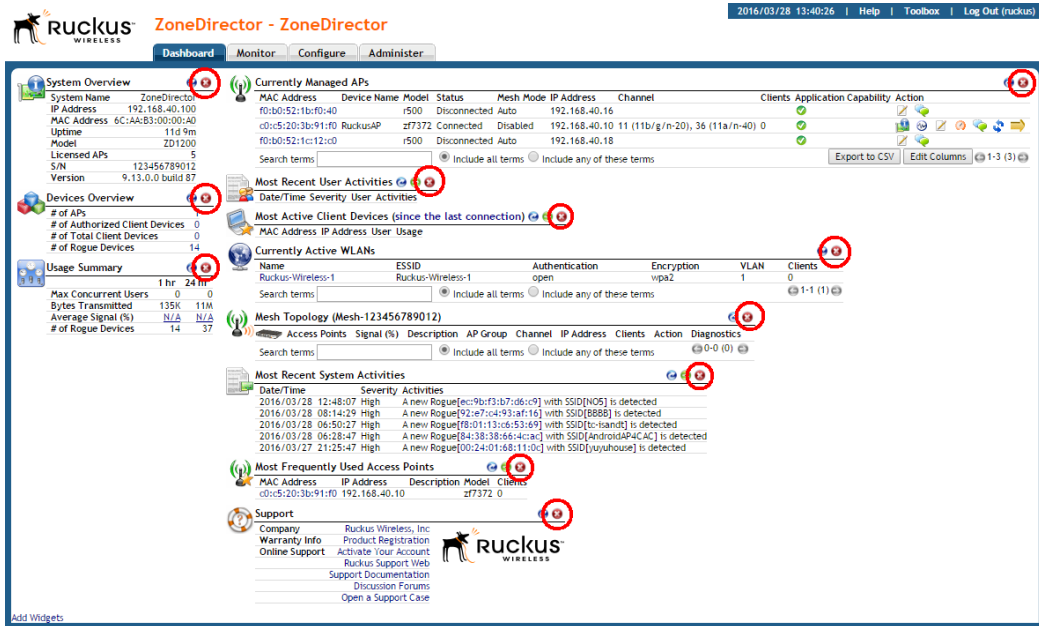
Ruckus WIRELESS

ZoneDirector - ZoneDirector

2016/03/28 13:40:26 | Help | Toolbox | Log Out (ruckus)

Dashboard | Monitor | Configure | Administer

System Overview

| System Name | ZoneDirector |
|---|---|
| IP Address | 192.168.40.100 |
| MAC Address | 6C:AA:B3:00:00:A0 |
| Uptime | 11d 9m |
| Model | ZD1200 |
| Licensed APs | 5 |
| S/N | 123456789012 |
| Version | 9.13.0.0 build 87 |

Devices Overview

| # of APs | 3 |
|---|---|
| # of Authorized Client Devices | 0 |
| # of Total Client Devices | 0 |
| # of Rogue Devices | 14 |

Usage Summary

| | 1 hr | 24 hr |
|---|---|---|
| Max Concurrent Users | 0 | 0 |
| Bytes Transmitted | 135K | 11M |
| Average Signal (%) | N/A | N/A |
| # of Rogue Devices | 14 | 37 |

Currently Managed APs

| MAC Address | Device Name | Model | Status | Mesh Mode | IP Address | Channel | Clients | Application Capability | Action |
|---|---|---|---|---|---|---|---|---|---|
| f0:b0:52:1b:f0:40 | | r500 | Disconnected | Auto | 192.168.40.16 | | | | |
| c0:c5:20:3b:91:f0 | RuckusAP | zf7372 | Connected | Disabled | 192.168.40.10 | 11 (11b/g/n-20), 36 (11a/n-40) | 0 | | |
| f0:b0:52:1c:12:c0 | | r500 | Disconnected | Auto | 192.168.40.18 | | | | |

Search terms ◉ Include all terms ○ Include any of these terms
Export to CSV | Edit Columns | 1-3 (3)

Most Recent User Activities
Date/Time Severity User Activities

Most Active Client Devices (since the last connection)
MAC Address IP Address User Usage

Currently Active WLANs

| Name | ESSID | Authentication | Encryption | VLAN | Clients |
|---|---|---|---|---|---|
| Ruckus-Wireless-1 | Ruckus-Wireless-1 | open | wpa2 | 1 | 0 |

Search terms ◉ Include all terms ○ Include any of these terms 1-1 (1)

Mesh Topology (Mesh-123456789012)
Access Points Signal (%) Description AP Group Channel IP Address Clients Action Diagnostics
Search terms ◉ Include all terms ○ Include any of these terms 0-0 (0)

Most Recent System Activities

| Date/Time | Severity | Activities |
|---|---|---|
| 2016/03/28 12:48:07 | High | A new Rogue[ec:9b:f3:b7:d6:c9] with SSID[NO5] is detected |
| 2016/03/28 08:14:29 | High | A new Rogue[92:e7:c4:93:af:16] with SSID[BBBB] is detected |
| 2016/03/28 06:50:27 | High | A new Rogue[f8:01:13:c6:53:69] with SSID[tc-isandt] is detected |
| 2016/03/28 06:28:47 | High | A new Rogue[84:38:38:66:4c:ac] with SSID[AndroidAP4C4C] is detected |
| 2016/03/27 21:25:47 | High | A new Rogue[00:24:01:68:11:0c] with SSID[yuyuhouse] is detected |

Most Frequently Used Access Points

| MAC Address | IP Address | Description | Model | Clients |
|---|---|---|---|---|
| c0:c5:20:3b:91:f0 | 192.168.40.10 | | zf7372 | 0 |

Support

| Company | Ruckus Wireless, Inc |
|---|---|
| Warranty Info | Product Registration |
| Online Support | Activate Your Account |
| | Ruckus Support Web |
| | Support Documentation |
| | Discussion Forums |
| | Open a Support Case |

Ruckus WIRELESS

Add Widgets